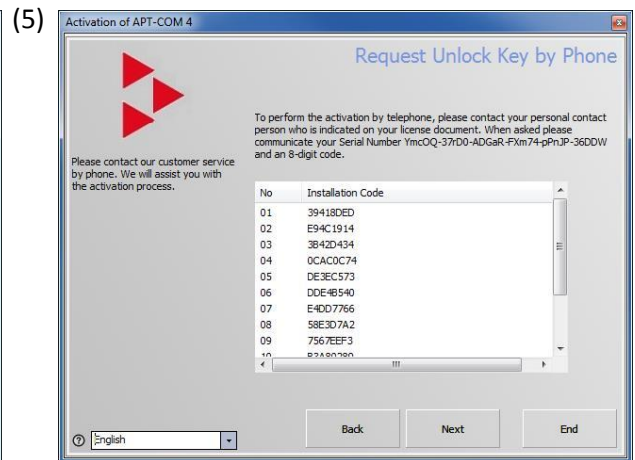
(5)

Activation of APT-COM 4

Request Unlock Key by Phone

Please contact our customer service by phone. We will assist you with the activation process.

To perform the activation by telephone, please contact your personal contact person who is indicated on your license document. When asked please communicate your Serial Number YmcOQ-37rD0-ADGaR-FXm74-pPnJP-36DDW and an 8-digit code.

| No | Installation Code |
|---|---|
| 01 | 39418DED |
| 02 | E94C1914 |
| 03 | 3B42D434 |
| 04 | 0CAC0C74 |
| 05 | DE3EC573 |
| 06 | DDE4B540 |
| 07 | E4DD7766 |
| 08 | 58E3D7A2 |
| 09 | 7567EEF3 |
| 10 | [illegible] |

English

Back

Next

End